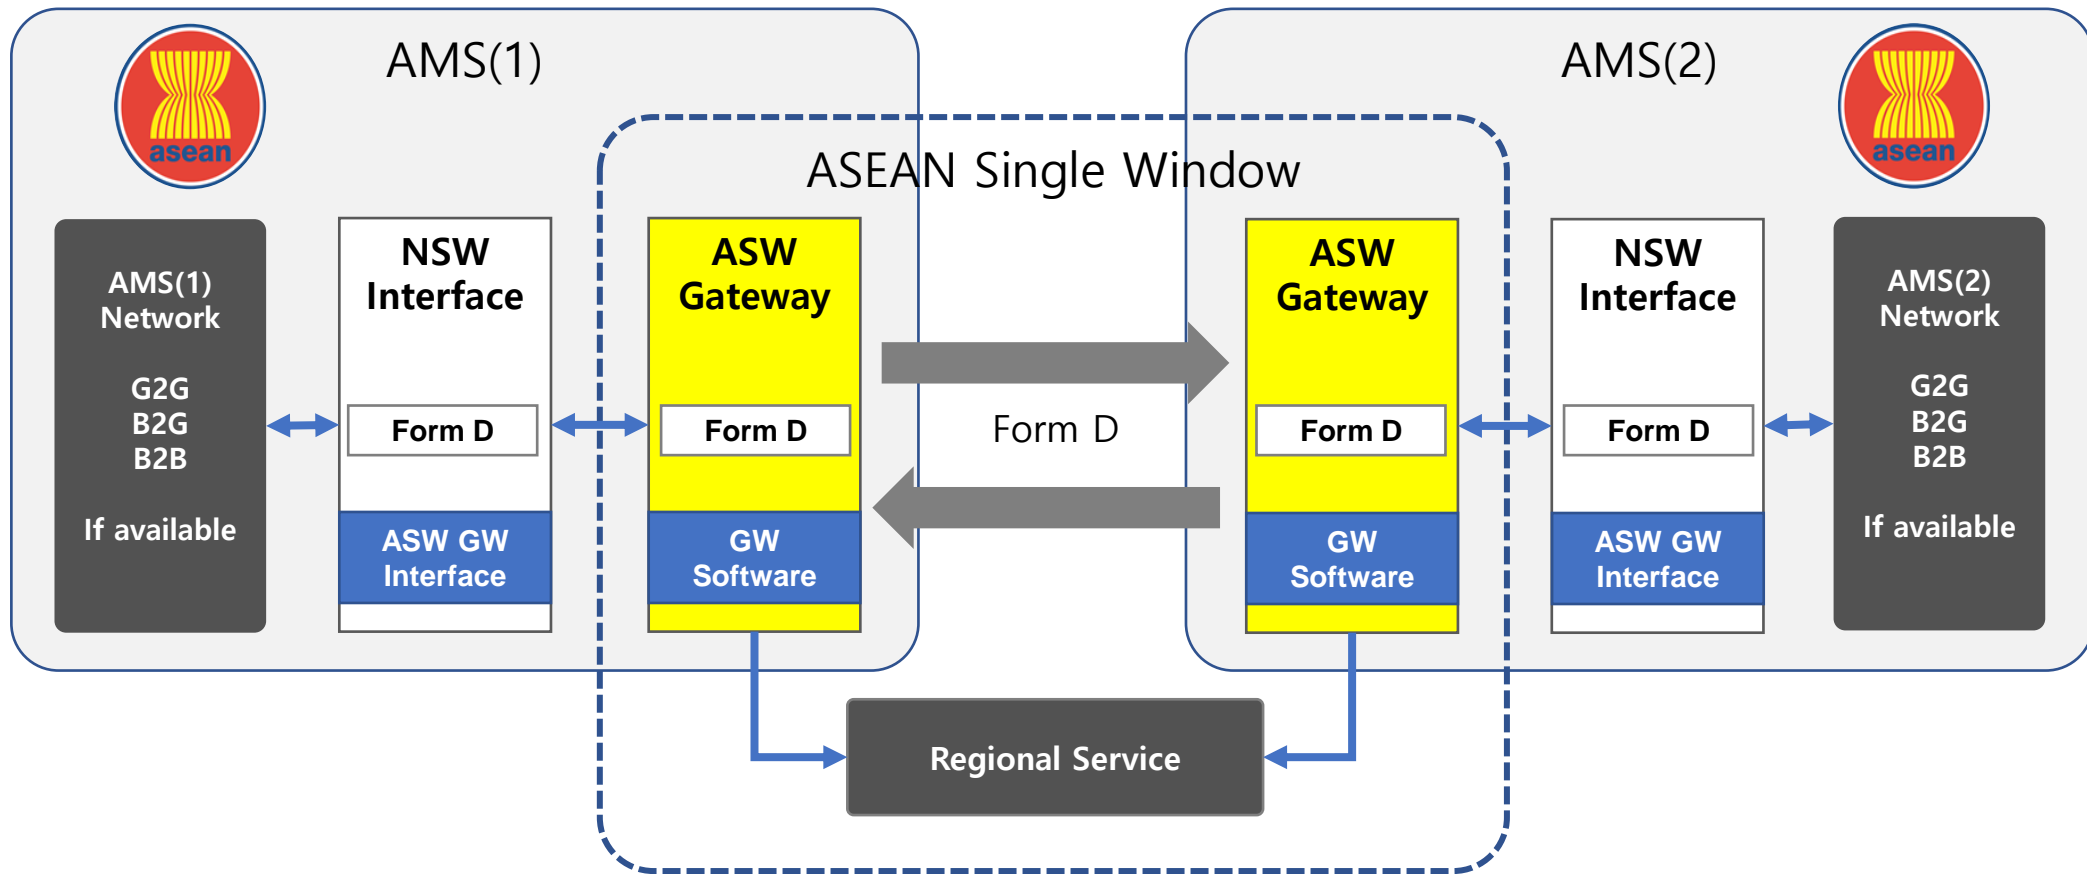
asean

AMS(1)

ASEAN Single Window

AMS(2)

asean

AMS(1) Network

G2G
B2G
B2B

If available

NSW Interface

Form D

ASW GW Interface

ASW Gateway

Form D

GW Software

Form D

ASW Gateway

Form D

GW Software

NSW Interface

Form D

ASW GW Interface

AMS(2) Network

G2G
B2G
B2B

If available

Regional Service